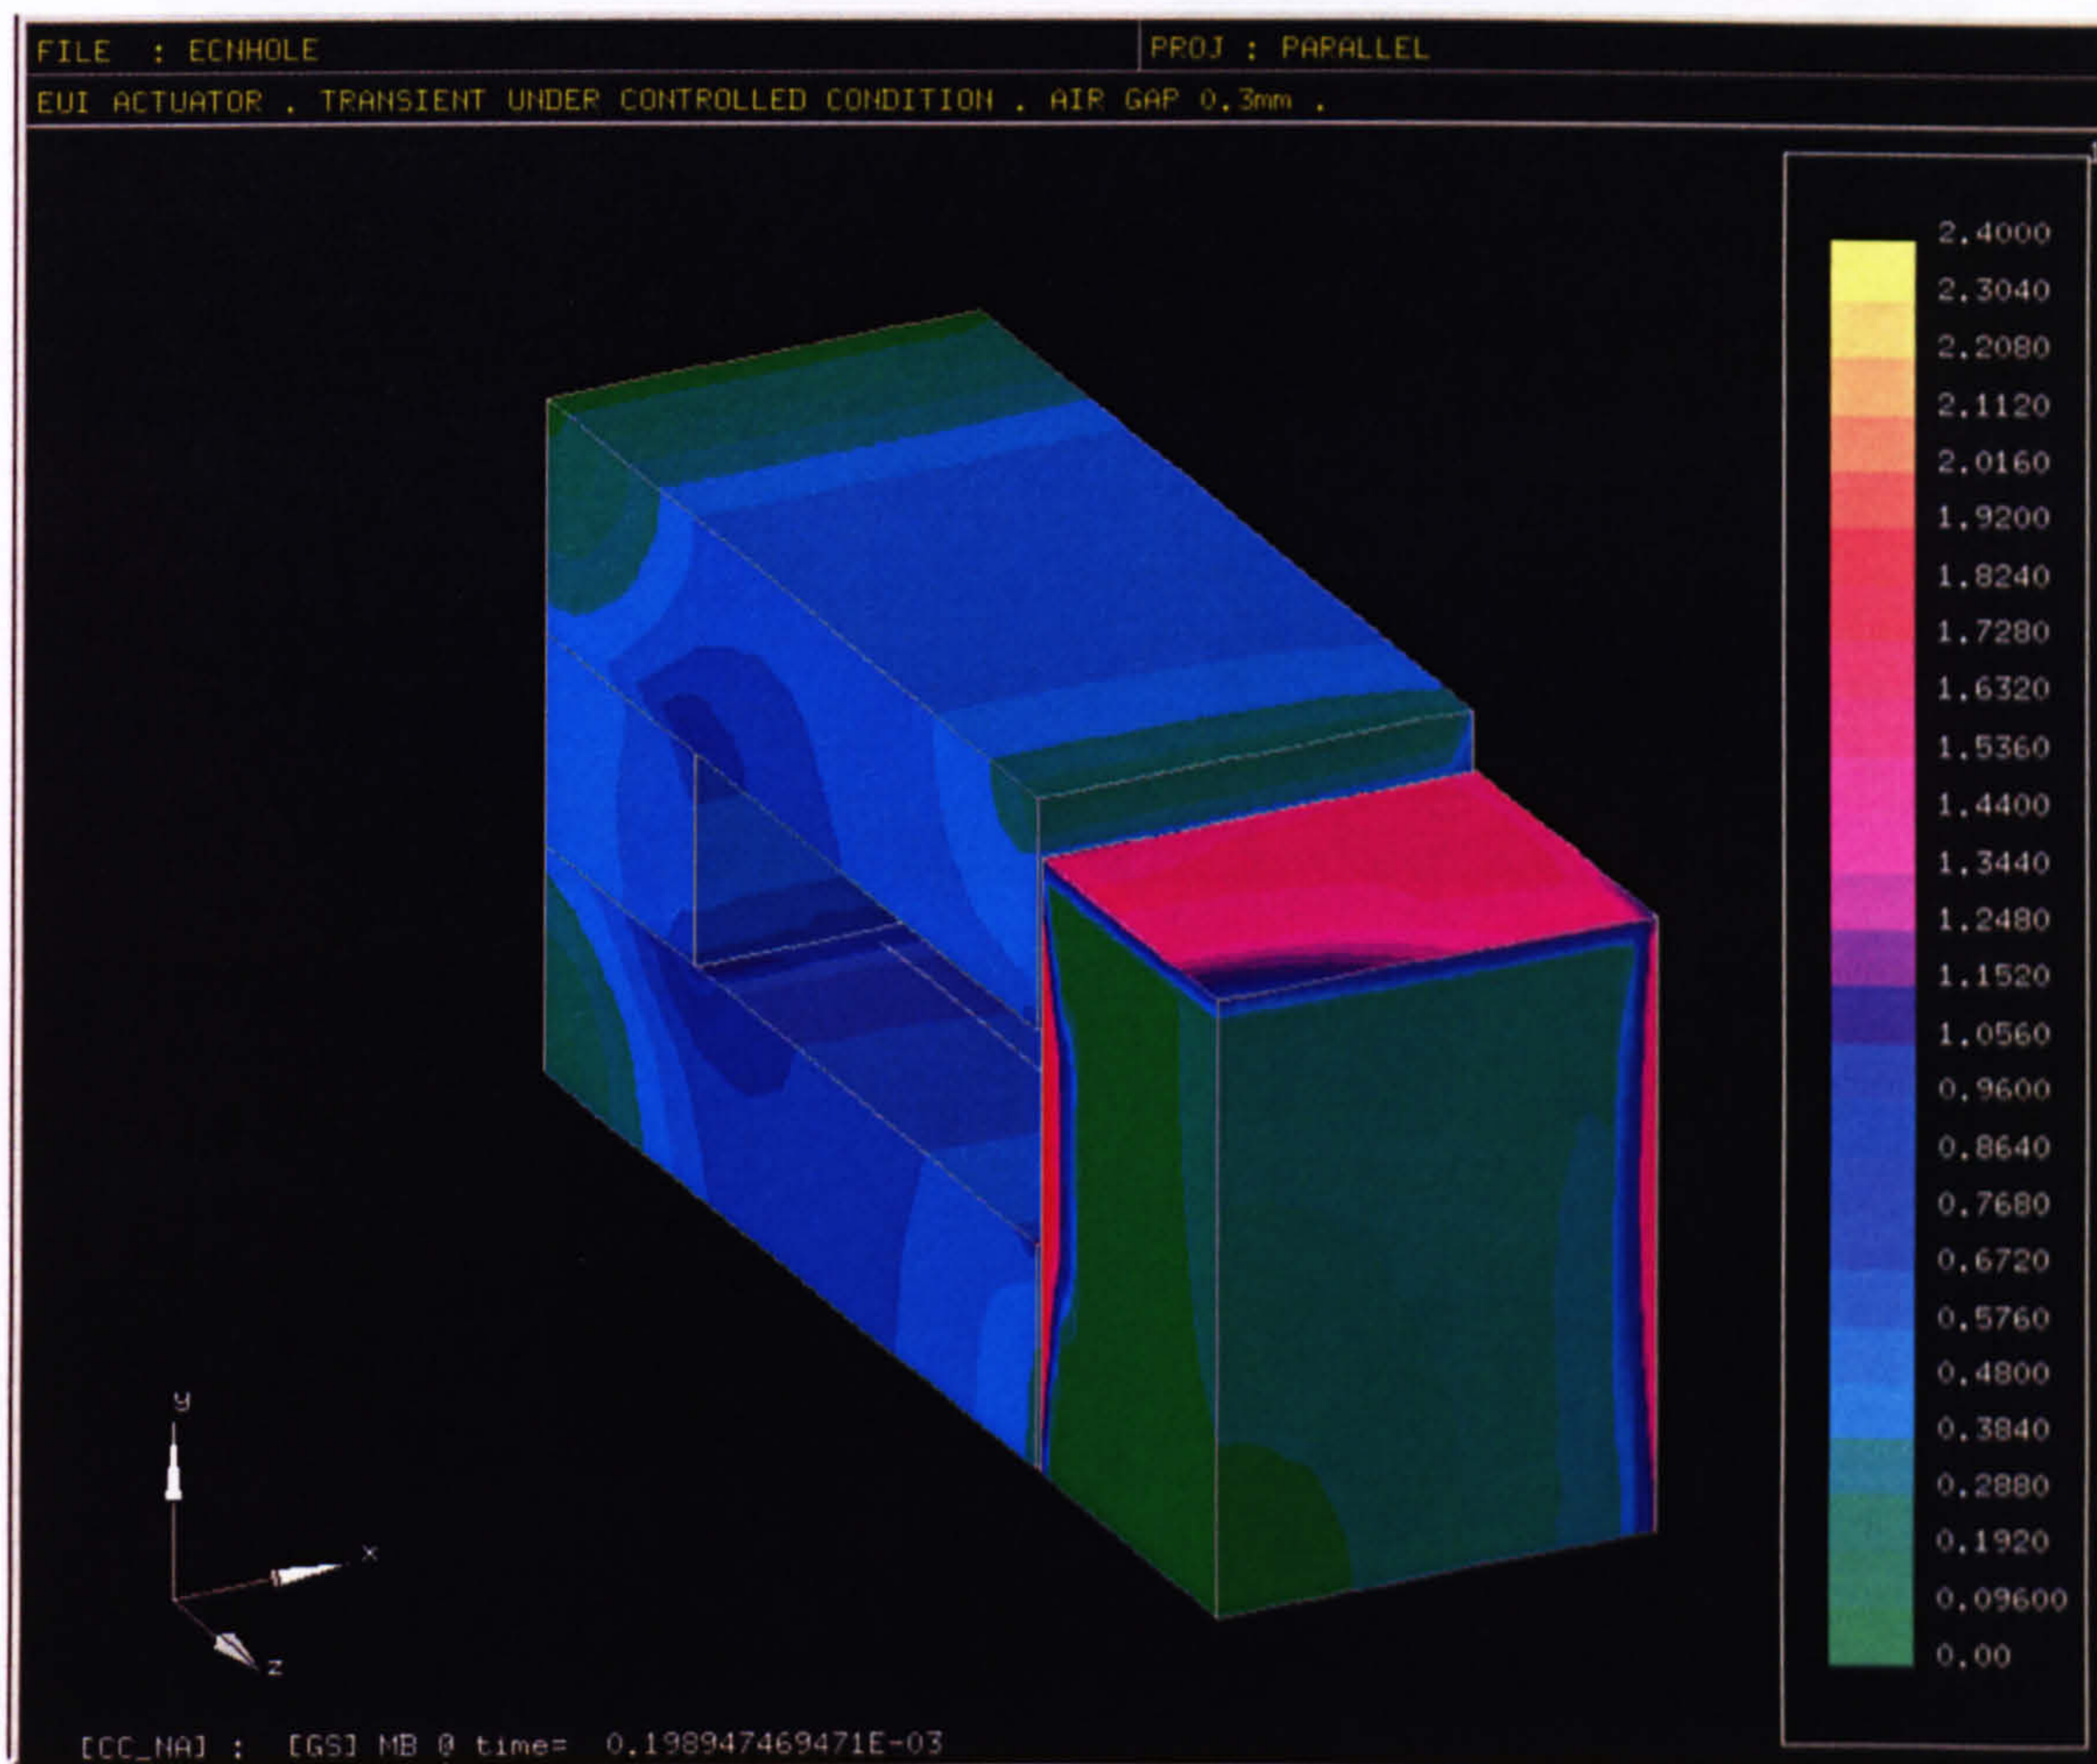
FILE : ECNHOLE

PROJ : PARALLEL

EUI ACTUATOR . TRANSIENT UNDER CONTROLLED CONDITION . AIR GAP 0.3mm .

2.4000
2.3040
2.2080
2.1120
2.0160
1.9200
1.8240
1.7280
1.6320
1.5360
1.4400
1.3440
1.2480
1.1520
1.0560
0.9600
0.8640
0.7680
0.6720
0.5760
0.4800
0.3840
0.2880
0.1920
0.09600
0.00

y
x
z

[CC_NA] : [GS] MB 0 time= 0.198947469471E-03